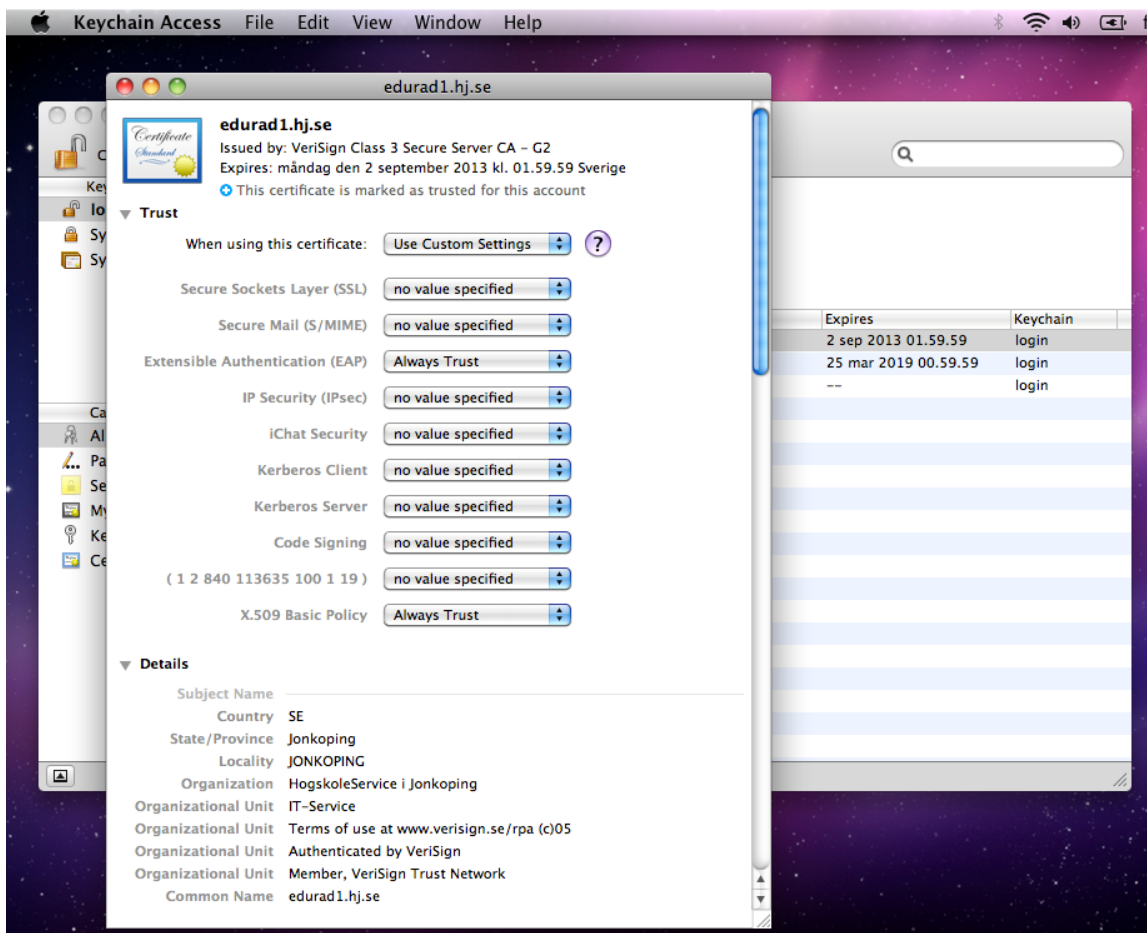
Keychain Access File Edit View Window Help

edurad1.hj.se

Certificate Standard

edurad1.hj.se
Issued by: VeriSign Class 3 Secure Server CA - G2
Expires: måndag den 2 september 2013 kl. 01.59.59 Sverige
This certificate is marked as trusted for this account

Trust

When using this certificate: Use Custom Settings ?

Secure Sockets Layer (SSL) no value specified
Secure Mail (S/MIME) no value specified
Extensible Authentication (EAP) Always Trust
IP Security (IPsec) no value specified
iChat Security no value specified
Kerberos Client no value specified
Kerberos Server no value specified
Code Signing no value specified
( 1 2 840 113635 100 1 19 ) no value specified
X.509 Basic Policy Always Trust

Details

Subject Name
Country SE
State/Province Jonkoping
Locality JONKOPING
Organization HogskoleService i Jonkoping
Organizational Unit IT-Service
Organizational Unit Terms of use at www.verisign.se/rpa (c)05
Organizational Unit Authenticated by VeriSign
Organizational Unit Member, VeriSign Trust Network
Common Name edurad1.hj.se

C
Key
lo
Sy
Sy
Ca
Al
Pa
Se
My
Ke
Ce

| Expires | Keychain |
|---|---|
| 2 sep 2013 01.59.59 | login |
| 25 mar 2019 00.59.59 | login |
| -- | login |